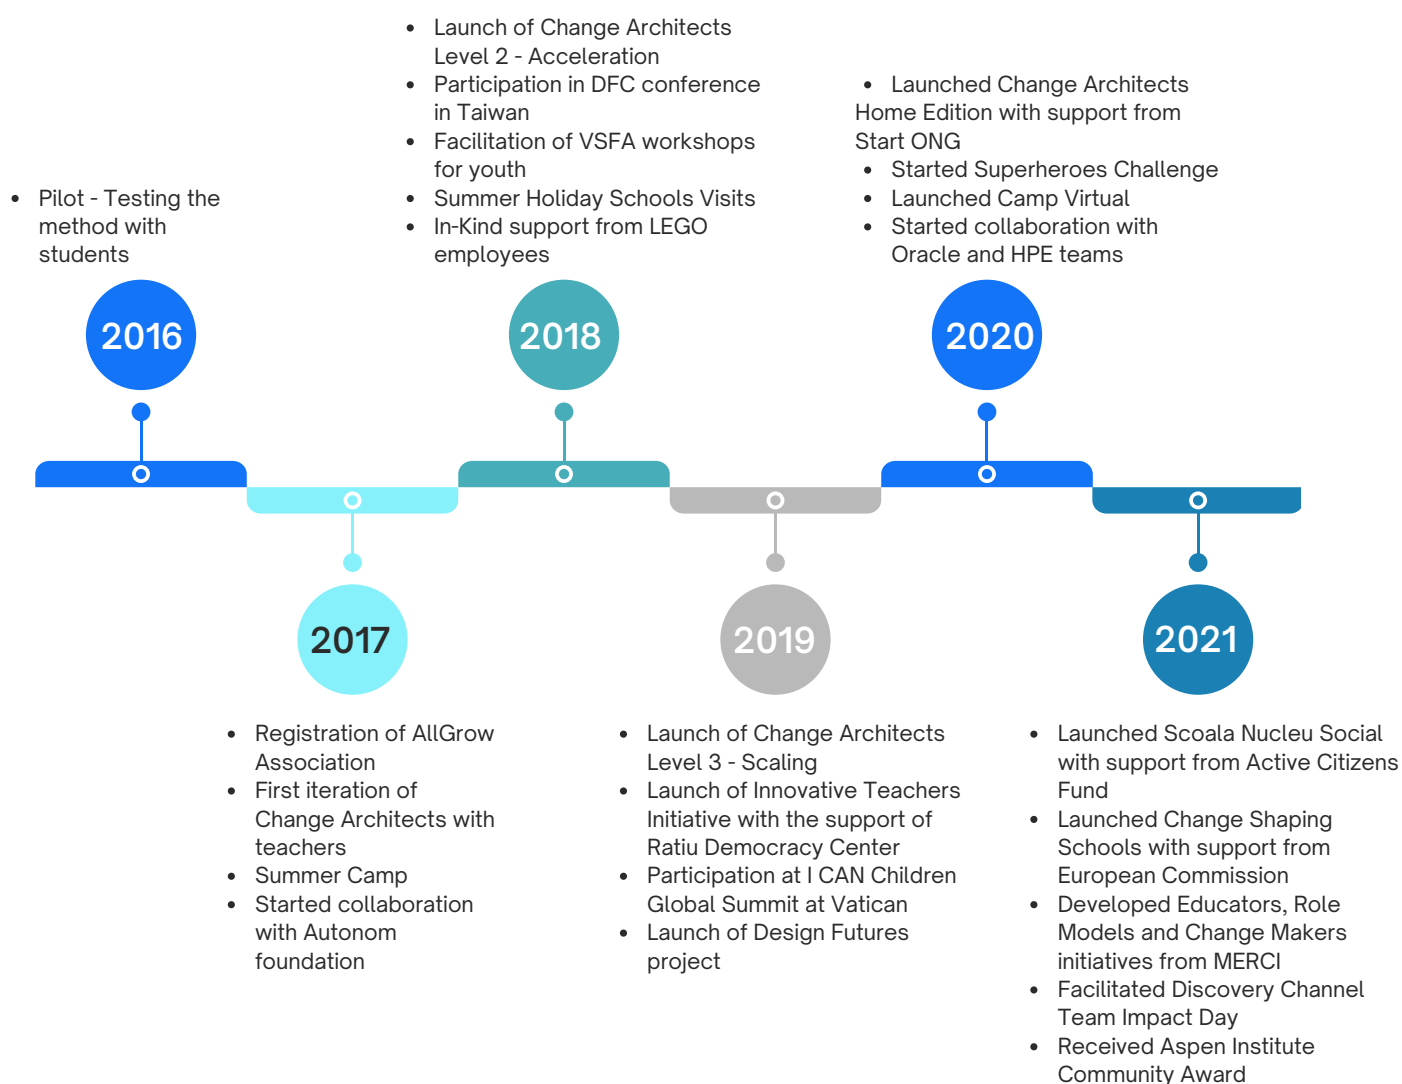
- Pilot - Testing the method with students

2016

- Launch of Change Architects Level 2 - Acceleration
- Participation in DFC conference in Taiwan
- Facilitation of VSFA workshops for youth
- Summer Holiday Schools Visits
- In-Kind support from LEGO employees

2018

- Launched Change Architects Home Edition with support from Start ONG
- Started Superheroes Challenge
- Launched Camp Virtual
- Started collaboration with Oracle and HPE teams

2020

2017

- Registration of AllGrow Association
- First iteration of Change Architects with teachers
- Summer Camp
- Started collaboration with Autonom foundation

2019

- Launch of Change Architects Level 3 - Scaling
- Launch of Innovative Teachers Initiative with the support of Ratiu Democracy Center
- Participation at I CAN Children Global Summit at Vatican
- Launch of Design Futures project

2021

- Launched Scoala Nucleu Social with support from Active Citizens Fund
- Launched Change Shaping Schools with support from European Commission
- Developed Educators, Role Models and Change Makers initiatives from MERCI
- Facilitated Discovery Channel Team Impact Day
- Received Aspen Institute Community Award